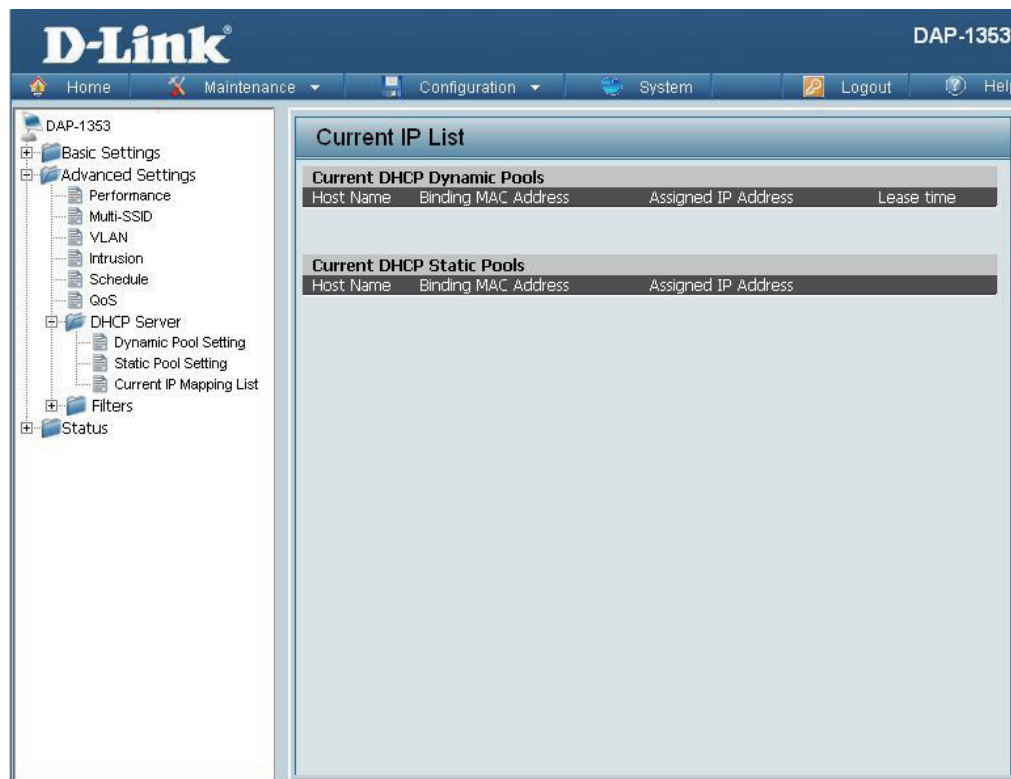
D-Link

DAP-1353

Home Maintenance Configuration System Logout Hel

DAP-1353
Basic Settings
Advanced Settings
Performance
Multi-SSID
VLAN
Intrusion
Schedule
QoS
DHCP Server
Dynamic Pool Setting
Static Pool Setting
Current IP Mapping List
Filters
Status

Current IP List

Current DHCP Dynamic Pools

| Host Name | Binding MAC Address | Assigned IP Address | Lease time |
|---|---|---|---|

Current DHCP Static Pools

| Host Name | Binding MAC Address | Assigned IP Address |
|---|---|---|